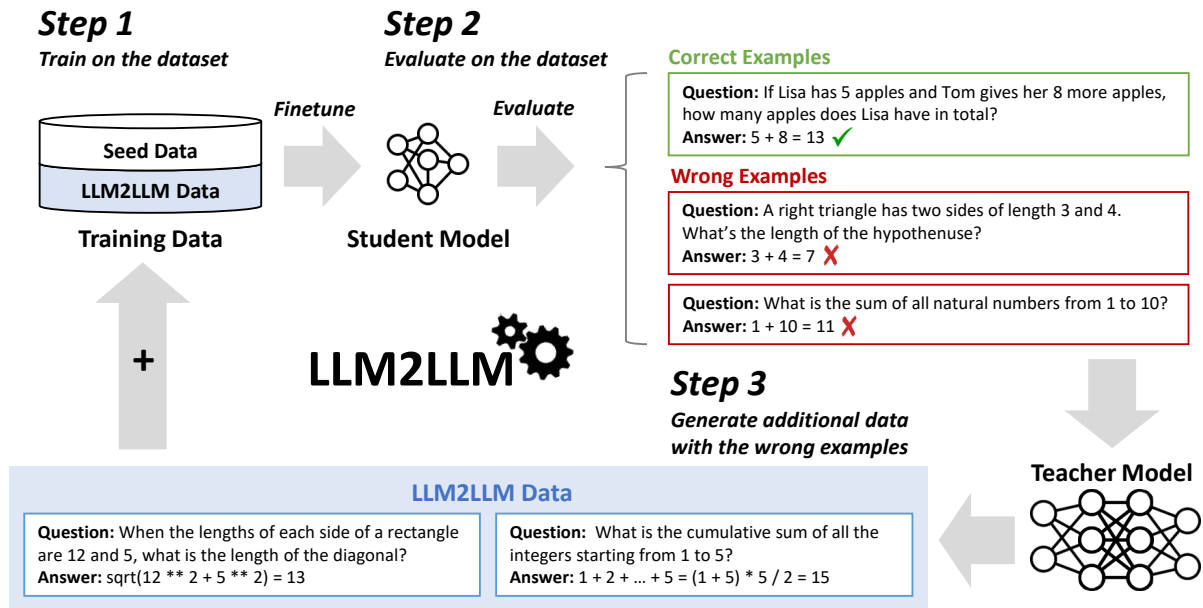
Step 1
Train on the dataset

Seed Data
LLM2LLM Data
Training Data

Finetune

Step 2
Evaluate on the dataset

Student Model

Evaluate

Correct Examples

Question: If Lisa has 5 apples and Tom gives her 8 more apples, how many apples does Lisa have in total?
Answer: 5 + 8 = 13 ✓

Wrong Examples

Question: A right triangle has two sides of length 3 and 4. What's the length of the hypothenuse?
Answer: 3 + 4 = 7 ✗

Question: What is the sum of all natural numbers from 1 to 10?
Answer: 1 + 10 = 11 ✗

+

LLM2LLM

Step 3
Generate additional data with the wrong examples

Teacher Model

LLM2LLM Data

Question: When the lengths of each side of a rectangle are 12 and 5, what is the length of the diagonal?
Answer: sqrt(12 ** 2 + 5 ** 2) = 13

Question: What is the cumulative sum of all the integers starting from 1 to 5?
Answer: 1 + 2 + … + 5 = (1 + 5) * 5 / 2 = 15